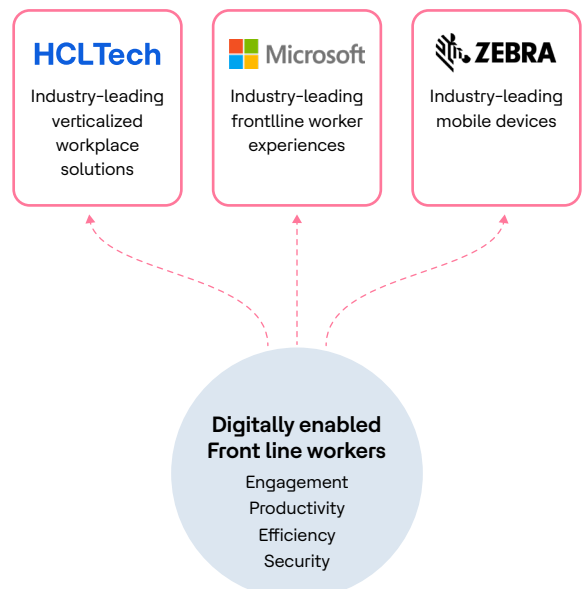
HCLTech
Industry-leading verticalized workplace solutions

Microsoft
Industry-leading frontlline worker experiences

ZEBRA
Industry-leading mobile devices

Digitally enabled Front line workers
Engagement
Productivity
Efficiency
Security